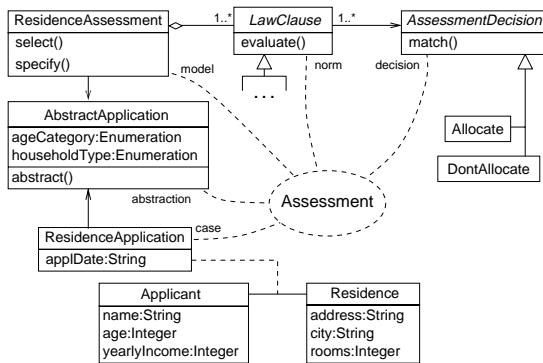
ResidenceAssessment
select()
specify()

1..*

LawClause
evaluate()

...

1..*

AssessmentDecision
match()

Allocate

DontAllocate

model

norm

decision

AbstractApplication
ageCategory:Enumeration
householdType:Enumeration
abstract()

abstraction

Assessment

case

ResidenceApplication
applDate:String

Applicant
name:String
age:Integer
yearlyIncome:Integer

Residence
address:String
city:String
rooms:Integer